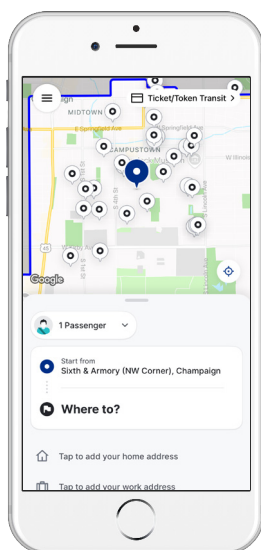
Ticket/Token Transit >

MIDTOWN

CAMPUSTOWN

E Springfield Ave

W Springfield

W Illinois

45

Google

1 Passenger

Start from
Sixth & Armory (NW Corner), Champaign

Where to?

Tap to add your home address

Tap to add your work address